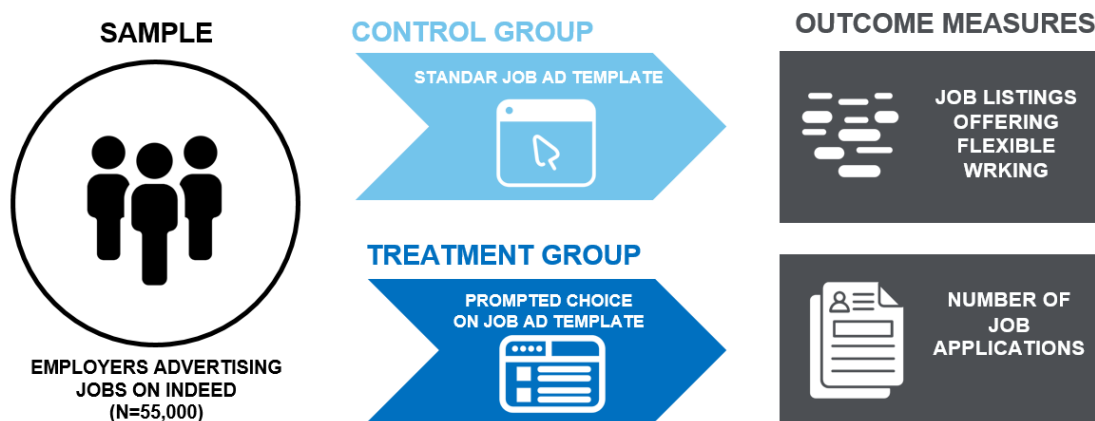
SAMPLE

EMPLOYERS ADVERTISING JOBS ON INDEED (N=55,000)

CONTROL GROUP

STANDAR JOB AD TEMPLATE

TREATMENT GROUP

PROMPTED CHOICE ON JOB AD TEMPLATE

OUTCOME MEASURES

JOB LISTINGS OFFERING FLEXIBLE WRKING

NUMBER OF JOB APPLICATIONS